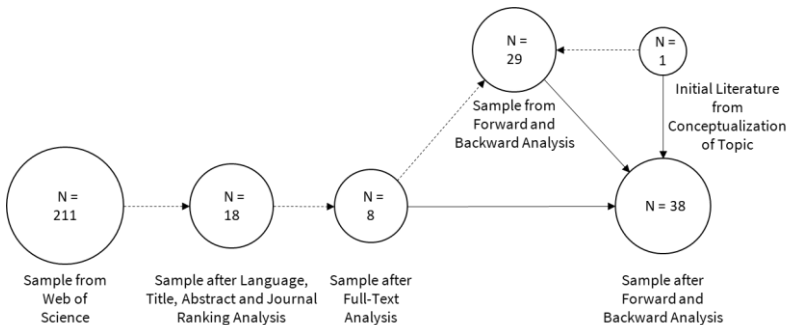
N = 29

N = 1

Sample from Forward and Backward Analysis

Initial Literature from Conceptualization of Topic

N = 211

N = 18

N = 8

N = 38

Sample from Web of Science

Sample after Language, Title, Abstract and Journal Ranking Analysis

Sample after Full-Text Analysis

Sample after Forward and Backward Analysis